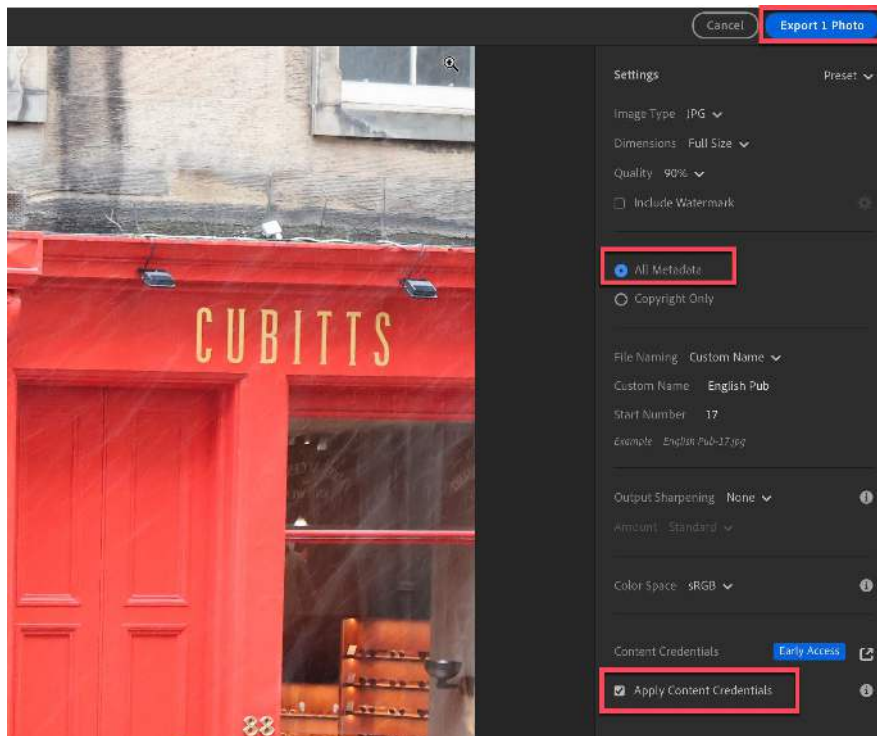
Cancel
Export 1 Photo

CUBITTS

88

Settings
Preset

Image Type JPG
Dimensions Full Size
Quality 90%
Include Watermark

All Metadata
Copyright Only

File Naming Custom Name
Custom Name English Pub
Start Number 17
Example English Pub-17.jpg

Output Sharpening None
Amount Standard

Color Space sRGB

Content Credentials
Early Access
Apply Content Credentials